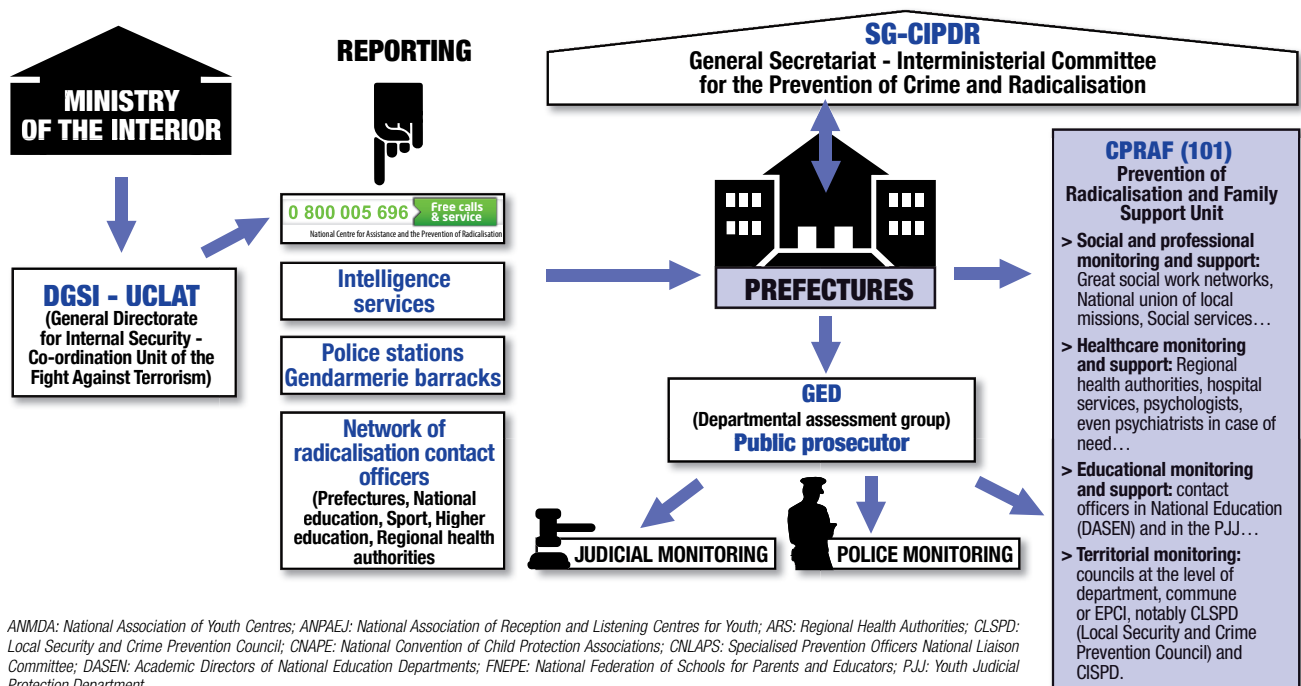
MINISTRY OF THE INTERIOR

REPORTING

SG-CIPDR
General Secretariat - Interministerial Committee for the Prevention of Crime and Radicalisation

0 800 005 696 Free calls & service
National Centre for Assistance and the Prevention of Radicalisation

DGSI - UCLAT
(General Directorate for Internal Security - Co-ordination Unit of the Fight Against Terrorism)

Intelligence services

Police stations Gendarmerie barracks

Network of radicalisation contact officers
(Prefectures, National education, Sport, Higher education, Regional health authorities)

PREFECTURES

GED
(Departmental assessment group)
Public prosecutor

JUDICIAL MONITORING

POLICE MONITORING

CPRAF (101)
Prevention of Radicalisation and Family Support Unit

> Social and professional monitoring and support: Great social work networks, National union of local missions, Social services…

> Healthcare monitoring and support: Regional health authorities, hospital services, psychologists, even psychiatrists in case of need…

> Educational monitoring and support: contact officers in National Education (DASEN) and in the PJJ…

> Territorial monitoring: councils at the level of department, commune or EPCI, notably CLSPD (Local Security and Crime Prevention Council) and CISPD.

ANMDA: National Association of Youth Centres; ANPAEJ: National Association of Reception and Listening Centres for Youth; ARS: Regional Health Authorities; CLSPD: Local Security and Crime Prevention Council; CNAPE: National Convention of Child Protection Associations; CNLAPS: Specialised Prevention Officers National Liaison Committee; DASEN: Academic Directors of National Education Departments; FNEPE: National Federation of Schools for Parents and Educators; PJJ: Youth Judicial Protection Department.